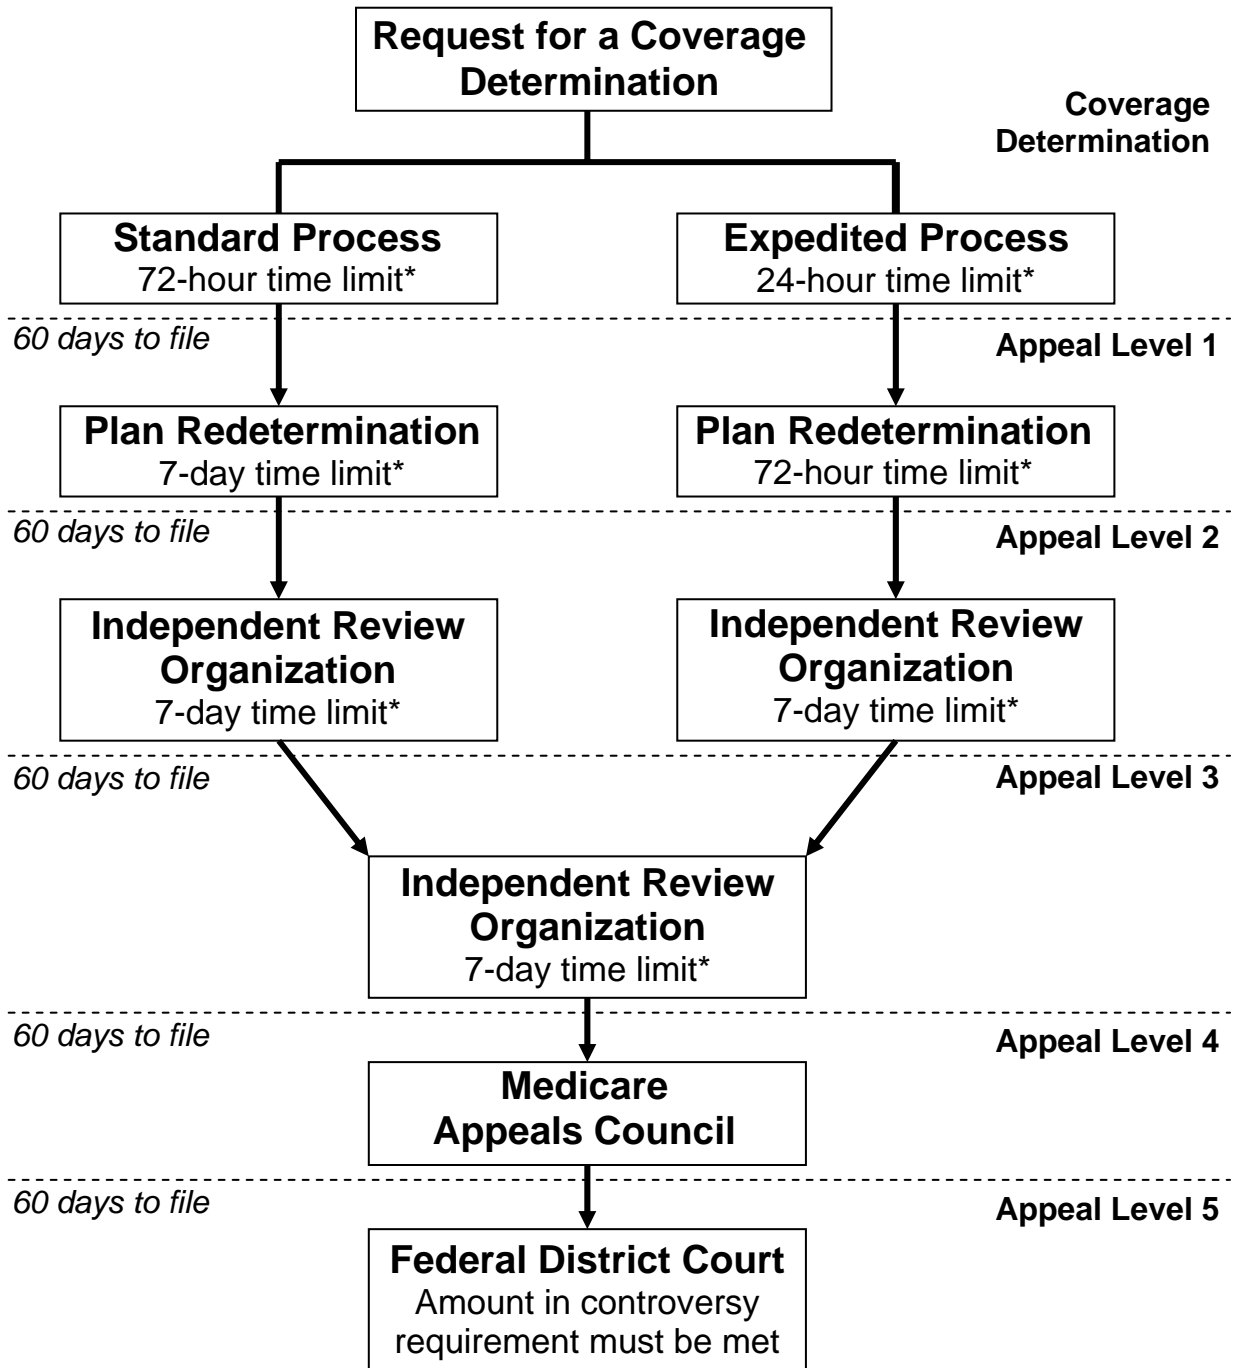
Request for a Coverage Determination

Coverage Determination

Standard Process
72-hour time limit*

Expedited Process
24-hour time limit*

60 days to file

Appeal Level 1

Plan Redetermination
7-day time limit*

Plan Redetermination
72-hour time limit*

60 days to file

Appeal Level 2

Independent Review Organization
7-day time limit*

Independent Review Organization
7-day time limit*

60 days to file

Appeal Level 3

Independent Review Organization
7-day time limit*

60 days to file

Appeal Level 4

Medicare Appeals Council

60 days to file

Appeal Level 5

Federal District Court
Amount in controversy requirement must be met